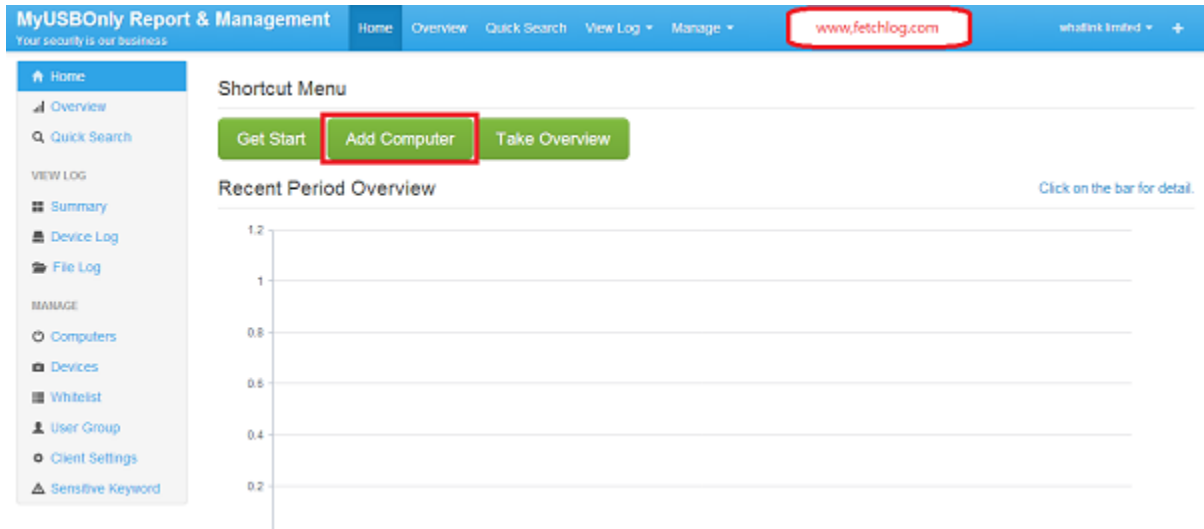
MyUSBOnly Report & Management
Your security is our business

Home Overview Quick Search View Log ▾ Manage ▾

www.fetchlog.com

whatlink limited ▾ +

Home
Overview
Quick Search
VIEW LOG
Summary
Device Log
File Log
MANAGE
Computers
Devices
Whitelist
User Group
Client Settings
Sensitive Keyword

Shortcut Menu

Get Start Add Computer Take Overview

Recent Period Overview

Click on the bar for detail.

1.2
1
0.8
0.6
0.4
0.2